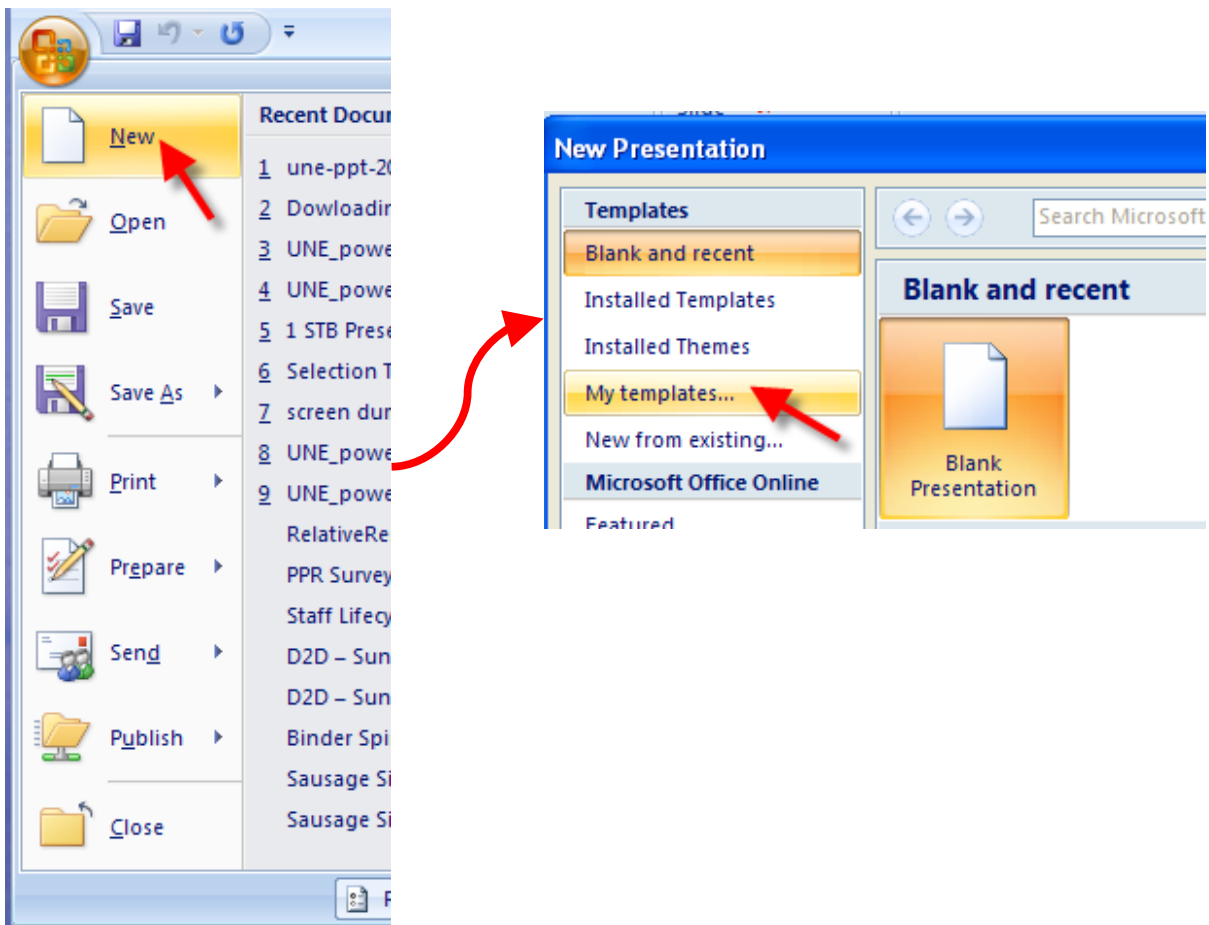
New
Open
Save
Save As
Print
Prepare
Send
Publish
Close

Recent Docu
1 une-ppt-20
2 Dowloadin
3 UNE_powe
4 UNE_powe
5 1 STB Prese
6 Selection T
7 screen dur
8 UNE_powe
9 UNE_powe
RelativeRe
PPR Survey
Staff Lifecy
D2D – Sun
D2D – Sun
Binder Spi
Sausage Si
Sausage Si

New Presentation
Templates
Blank and recent
Installed Templates
Installed Themes
My templates...
New from existing...
Microsoft Office Online
Featured
Search Microsoft
Blank and recent
Blank Presentation